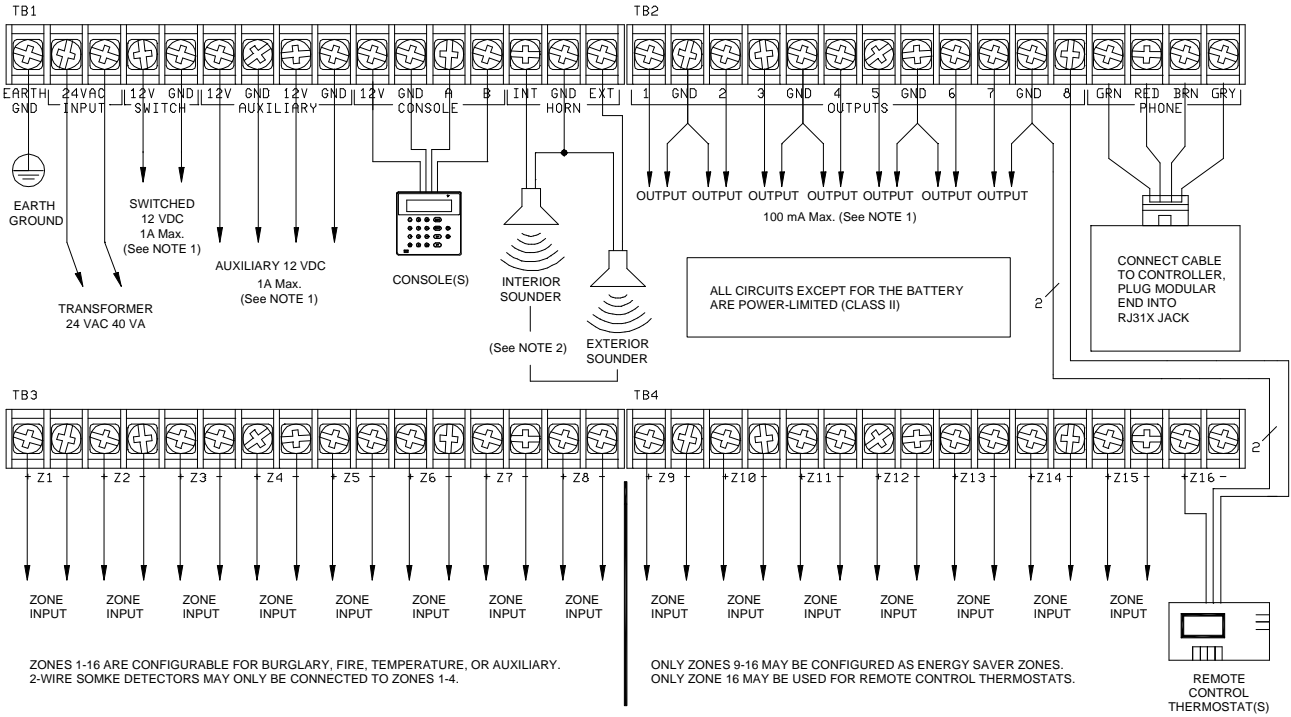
TB1

EARTH GND | 24VAC INPUT | 12V GND SWITCH | 12V GND 12V GND AUXILIARY | 12V GND A B CONSOLE | INT GND EXT HORN

EARTH GROUND

TRANSFORMER 24 VAC 40 VA

SWITCHED 12 VDC 1A Max. (See NOTE 1)

AUXILIARY 12 VDC 1A Max. (See NOTE 1)

CONSOLE(S)

INTERIOR SOUNDER

EXTERIOR SOUNDER

(See NOTE 2)

TB2

1 GND 2 3 GND 4 5 GND 6 7 GND 8 OUTPUTS

GRN RED BRN GRY PHONE

OUTPUT OUTPUT OUTPUT OUTPUT OUTPUT OUTPUT OUTPUT

100 mA Max. (See NOTE 1)

ALL CIRCUITS EXCEPT FOR THE BATTERY ARE POWER-LIMITED (CLASS II)

CONNECT CABLE TO CONTROLLER, PLUG MODULAR END INTO RJ31X JACK

2

2

TB3

+ Z1 - + Z2 - + Z3 - + Z4 - + Z5 - + Z6 - + Z7 - + Z8 -

ZONE INPUT ZONE INPUT ZONE INPUT ZONE INPUT ZONE INPUT ZONE INPUT ZONE INPUT ZONE INPUT

TB4

+ Z9 - + Z10 - + Z11 - + Z12 - + Z13 - + Z14 - + Z15 - + Z16 -

ZONE INPUT ZONE INPUT ZONE INPUT ZONE INPUT ZONE INPUT ZONE INPUT ZONE INPUT

ZONES 1-16 ARE CONFIGURABLE FOR BURGLARY, FIRE, TEMPERATURE, OR AUXILIARY.
2-WIRE SOMKE DETECTORS MAY ONLY BE CONNECTED TO ZONES 1-4.

ONLY ZONES 9-16 MAY BE CONFIGURED AS ENERGY SAVER ZONES.
ONLY ZONE 16 MAY BE USED FOR REMOTE CONTROL THERMOSTATS.

REMOTE CONTROL THERMOSTAT(S)